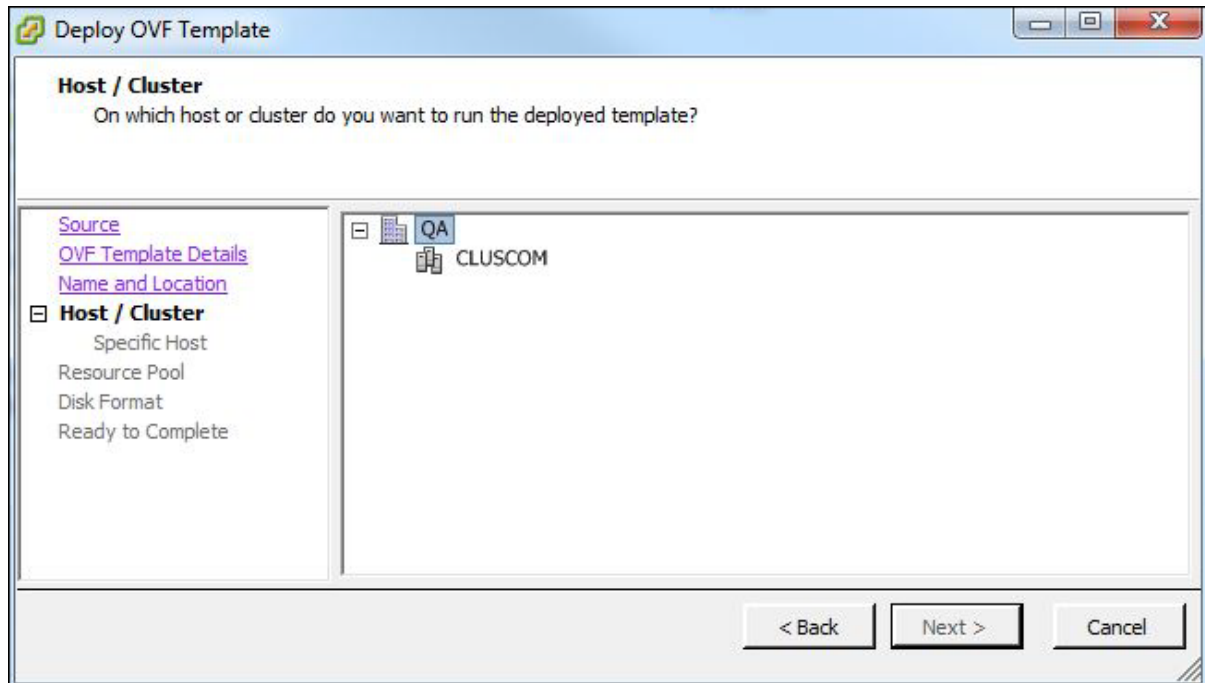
Deploy OVF Template

**Host / Cluster**
On which host or cluster do you want to run the deployed template?

Source
OVF Template Details
Name and Location
Host / Cluster
Specific Host
Resource Pool
Disk Format
Ready to Complete

QA
CLUSCOM

< Back
Next >
Cancel